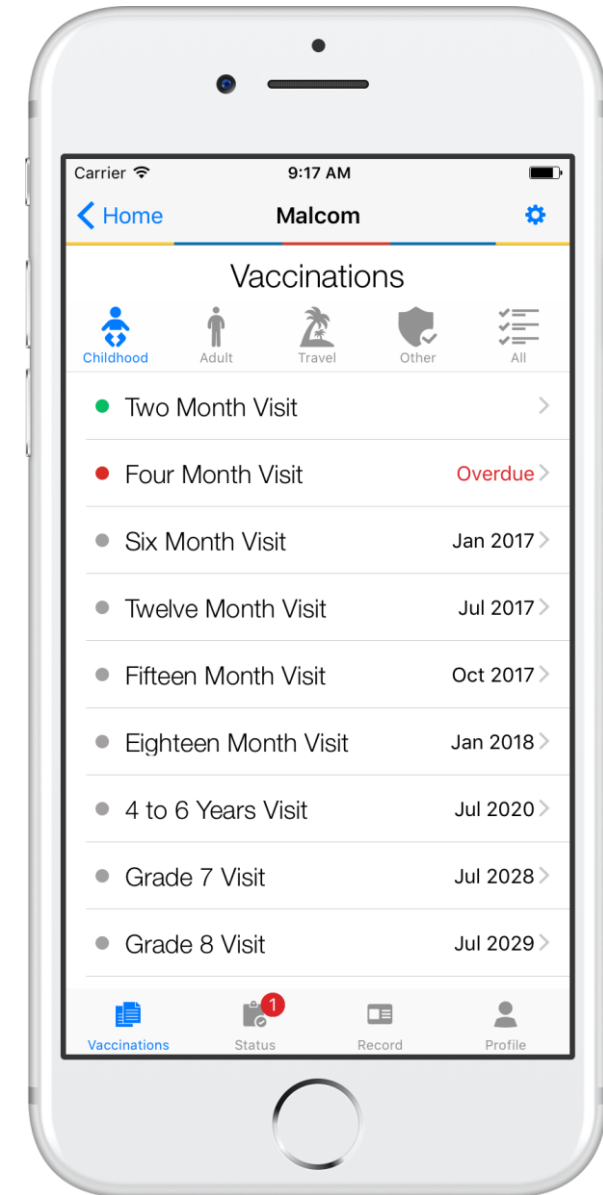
Carrier 9:17 AM

Home Malcom

Vaccinations

Childhood Adult Travel Other All

Two Month Visit

Four Month Visit Overdue

Six Month Visit Jan 2017

Twelve Month Visit Jul 2017

Fifteen Month Visit Oct 2017

Eighteen Month Visit Jan 2018

4 to 6 Years Visit Jul 2020

Grade 7 Visit Jul 2028

Grade 8 Visit Jul 2029

Vaccinations Status 1 Record Profile